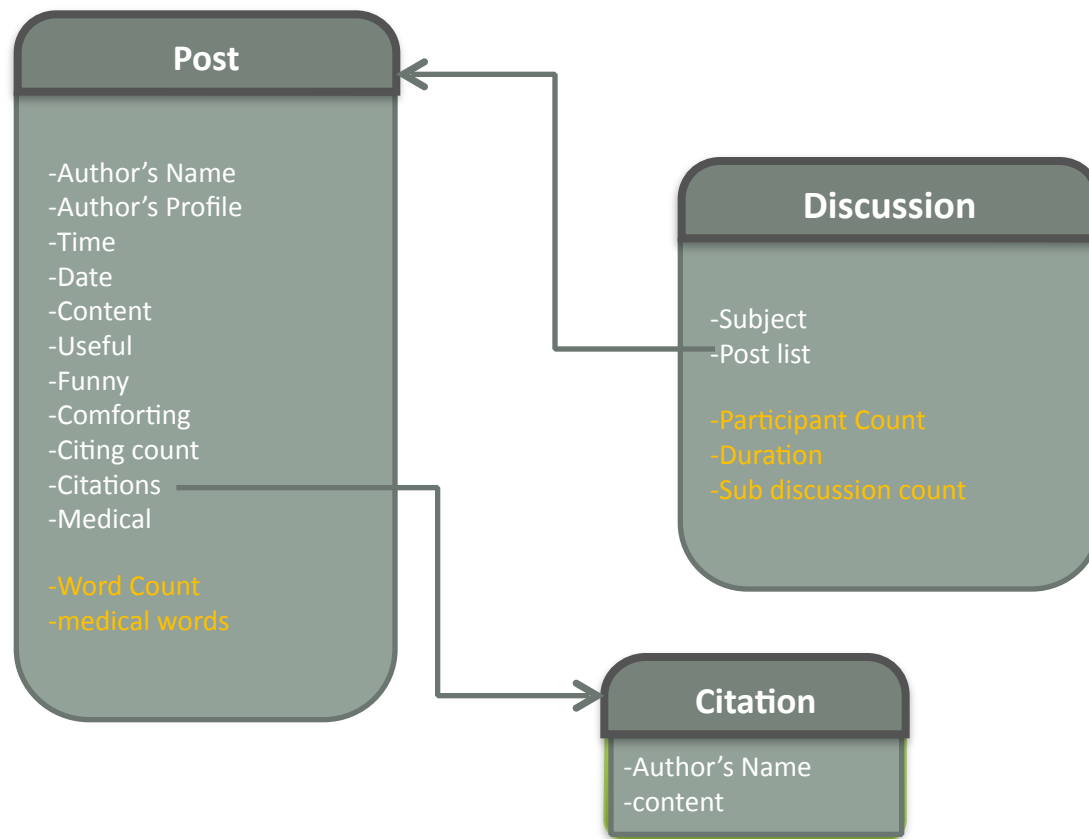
Post

-Author’s Name
-Author’s Profile
-Time
-Date
-Content
-Useful
-Funny
-Comforting
-Citing count
-Citations
-Medical

-Word Count
-medical words

Discussion

-Subject
-Post list

-Participant Count
-Duration
-Sub discussion count

Citation

-Author’s Name
-content